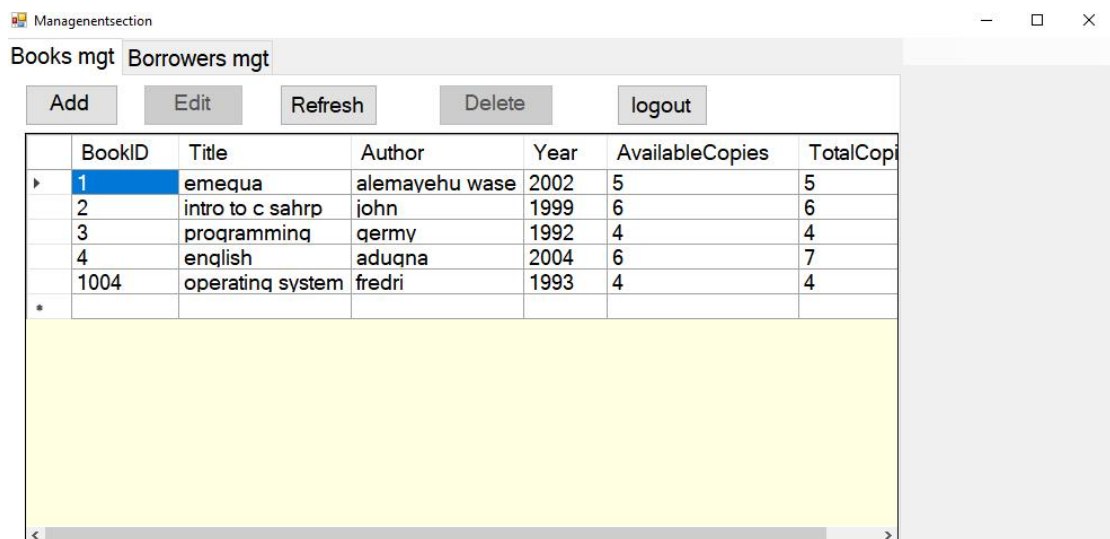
Managenentsection

Books mgt Borrowers mgt

Add Edit Refresh Delete logout

| BookID | Title | Author | Year | AvailableCopies | TotalCopi |
|---|---|---|---|---|---|
| 1 | emegua | alemayehu wase | 2002 | 5 | 5 |
| 2 | intro to c sahrp | john | 1999 | 6 | 6 |
| 3 | programming | germy | 1992 | 4 | 4 |
| 4 | english | adugna | 2004 | 6 | 7 |
| 1004 | operating system | fredri | 1993 | 4 | 4 |